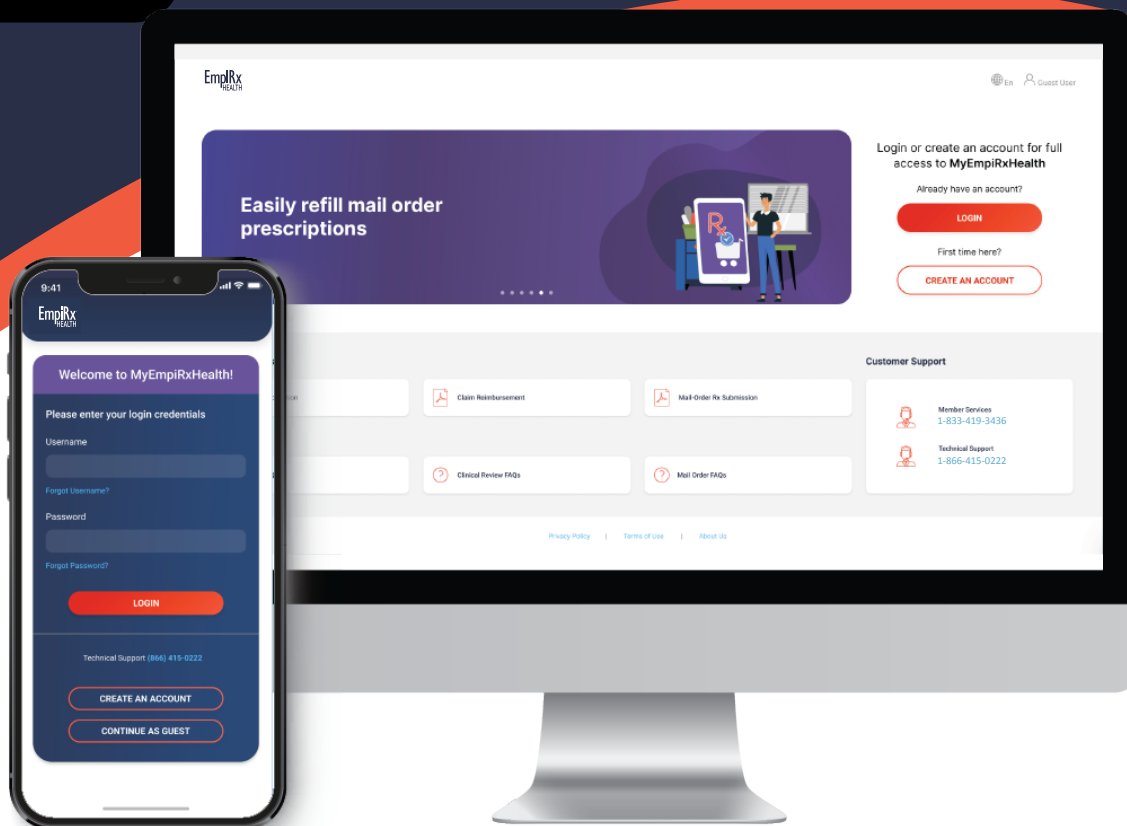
EmpiRx HEALTH

En Guest User

Easily refill mail order prescriptions

Rx

Login or create an account for full access to MyEmpiRxHealth

Already have an account?

LOGIN

First time here?

CREATE AN ACCOUNT

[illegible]

Claim Reimbursement

Mail-Order Rx Submission

Clinical Review FAQs

Mail Order FAQs

Customer Support

Member Services
1-833-419-3436

Technical Support
1-866-415-0222

Privacy Policy | Terms of Use | About Us

9:41

EmpiRx HEALTH

Welcome to MyEmpiRxHealth!

Please enter your login credentials

Username

Forgot Username?

Password

Forgot Password?

LOGIN

Technical Support (866) 415-0222

CREATE AN ACCOUNT

CONTINUE AS GUEST